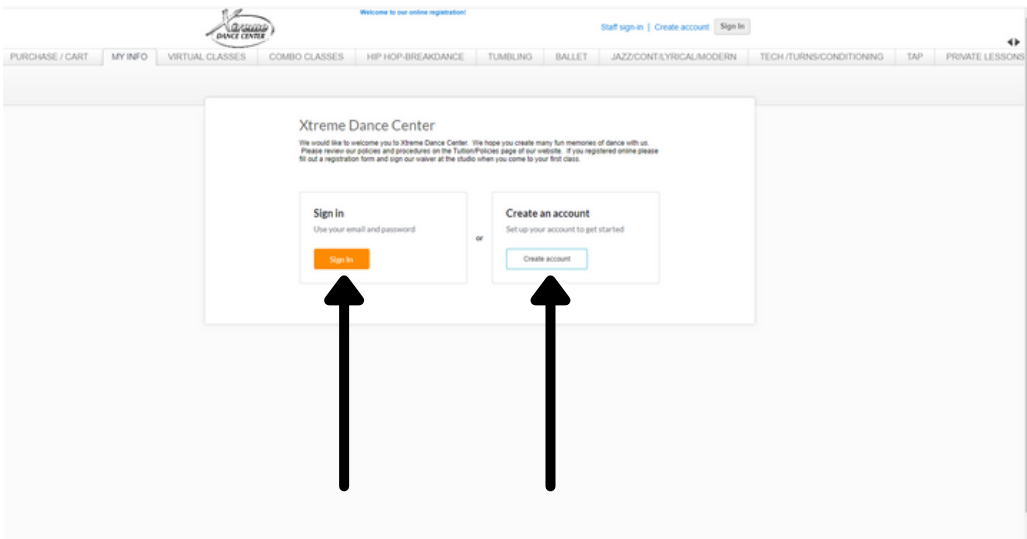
Xtreme DANCE CENTER

Welcome to our online registration!

Staff sign-in | Create account Sign In

PURCHASE / CART MY INFO VIRTUAL CLASSES COMBO CLASSES HIP HOP-BREAKDANCE TUMBLING BALLET JAZZ/CONT/LYRICAL/MODERN TECH /TURNS/CONDITIONING TAP PRIVATE LESSONS

Xtreme Dance Center

We would like to welcome you to Xtreme Dance Center. We hope you create many fun memories of dance with us. Please review our policies and procedures on the Tuition/Policies page of our website. If you registered online please fill out a registration form and sign our waiver at the studio when you come to your first class.

Sign in
Use your email and password
Sign In

or

Create an account
Set up your account to get started
Create account